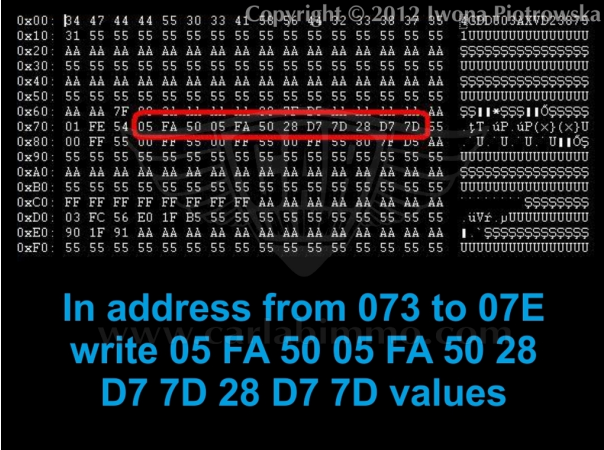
Copyright © 2012 Iwona Piotrowska

0x00: 34 47 44 44 55 30 33 41 58 56 48 32 33 38 37 35 4GDDU03AXVH23875
0x10: 31 55 55 55 55 55 55 55 55 55 55 55 55 55 55 55 1UUUUUUUUUUUUUUU
0x20: AA AA AA AA AA AA AA AA AA AA AA AA AA AA AA AA $$$$$$$$$$$$$$$$
0x30: 55 55 55 55 55 55 55 55 55 55 55 55 55 55 55 55 UUUUUUUUUUUUUUUU
0x40: AA AA AA AA AA AA AA AA AA AA AA AA AA AA AA AA $$$$$$$$$$$$$$$$
0x50: 55 55 55 55 55 55 55 55 55 55 55 55 55 55 55 55 UUUUUUUUUUUUUUUU
0x60: AA AA 7F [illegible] AA
0x70: 01 FE 54 05 FA 50 05 FA 50 28 D7 7D 28 D7 7D 55 .þT.úP.úP(×}(×}U
0x80: 00 FF 55 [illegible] 55 .ÿU. U. U. U
0x90: 55 55 55 55 55 55 55 55 55 55 55 55 55 55 55 55 UUUUUUUUUUUUUUUU
0xA0: AA AA AA AA AA AA AA AA AA AA AA AA AA AA AA AA $$$$$$$$$$$$$$$$
0xB0: 55 55 55 55 55 55 55 55 55 55 55 55 55 55 55 55 UUUUUUUUUUUUUUUU
0xC0: FF FF FF FF FF FF FF FF AA AA AA AA AA AA AA AA ÿÿÿÿÿÿÿÿ$$$$$$$$
0xD0: 03 FC 56 E0 1F B5 55 55 55 55 55 55 55 55 55 55 .üVà.µUUUUUUUUUU
0xE0: 90 1F 91 AA AA AA AA AA AA AA AA AA AA AA AA AA ...$$$$$$$$$$$$$
0xF0: 55 55 55 55 55 55 55 55 55 55 55 55 55 55 55 55 UUUUUUUUUUUUUUUU

www.carlabimmo.com

In address from 073 to 07E write 05 FA 50 05 FA 50 28 D7 7D 28 D7 7D values